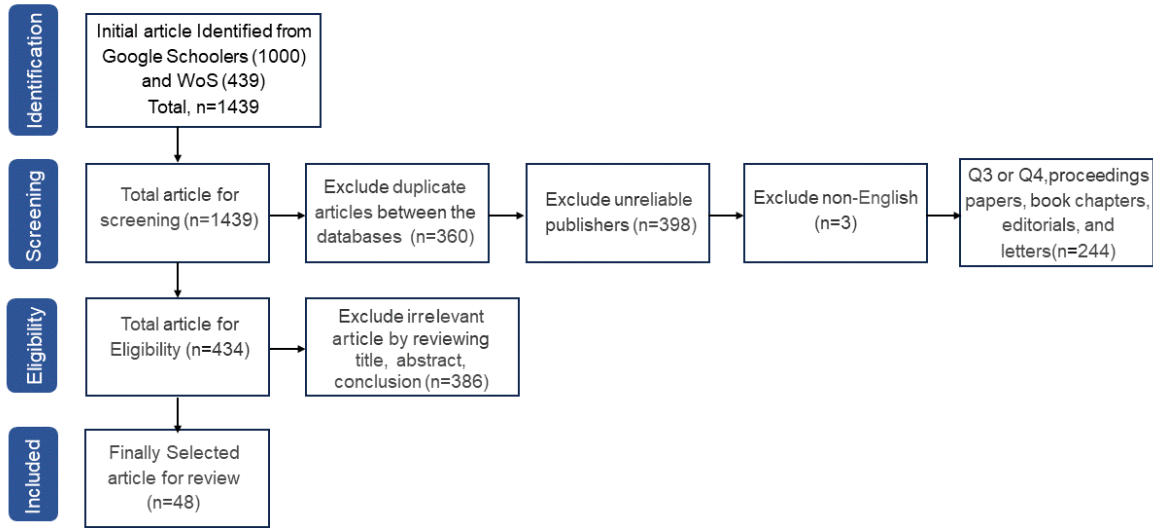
Identification

Initial article Identified from Google Schoolers (1000) and WoS (439) Total, n=1439

Screening

Total article for screening (n=1439)

Exclude duplicate articles between the databases (n=360)

Exclude unreliable publishers (n=398)

Exclude non-English (n=3)

Q3 or Q4,proceedings papers, book chapters, editorials, and letters(n=244)

Eligibility

Total article for Eligibility (n=434)

Exclude irrelevant article by reviewing title, abstract, conclusion (n=386)

Included

Finally Selected article for review (n=48)